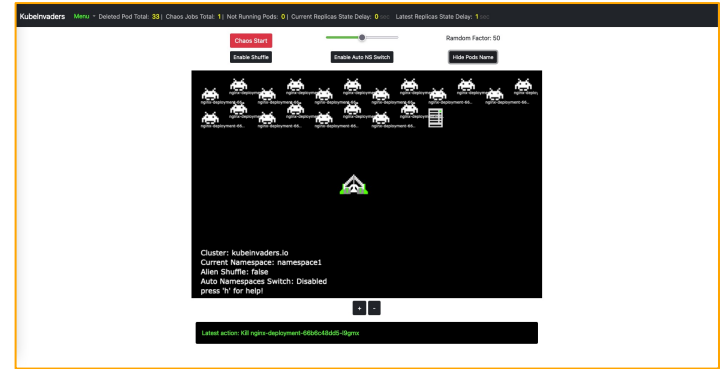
Kubeinvaders Menu ▾ Deleted Pod Total: 33 | Chaos Jobs Total: 1 | Not Running Pods: 0 | Current Replicas State Delay: 0 sec | Latest Replicas State Delay: 1 sec

Chaos Start

Random Factor: 50

Enable Shuffle

Enable Auto NS Switch

Hide Pods Name

nginx-deployment-66... nginx-deployment-66... nginx-deployment-66... nginx-deployment-66... nginx-deployment-66... nginx-deployment-66... nginx-deployment-66... nginx-deployme

nginx-deployment-66... nginx-deployment-66... nginx-deployment-66... nginx-deployment-66... nginx-deployment-66...

nginx-deployment-66... nginx-deployment-66... nginx-deployment-66... nginx-deployment-66...

Cluster: kubeinvaders.io
Current Namespace: namespace1
Alien Shuffle: false
Auto Namespaces Switch: Disabled
press 'h' for help!

+ -

Latest action: Kill nginx-deployment-66b6c48dd5-l9gmx